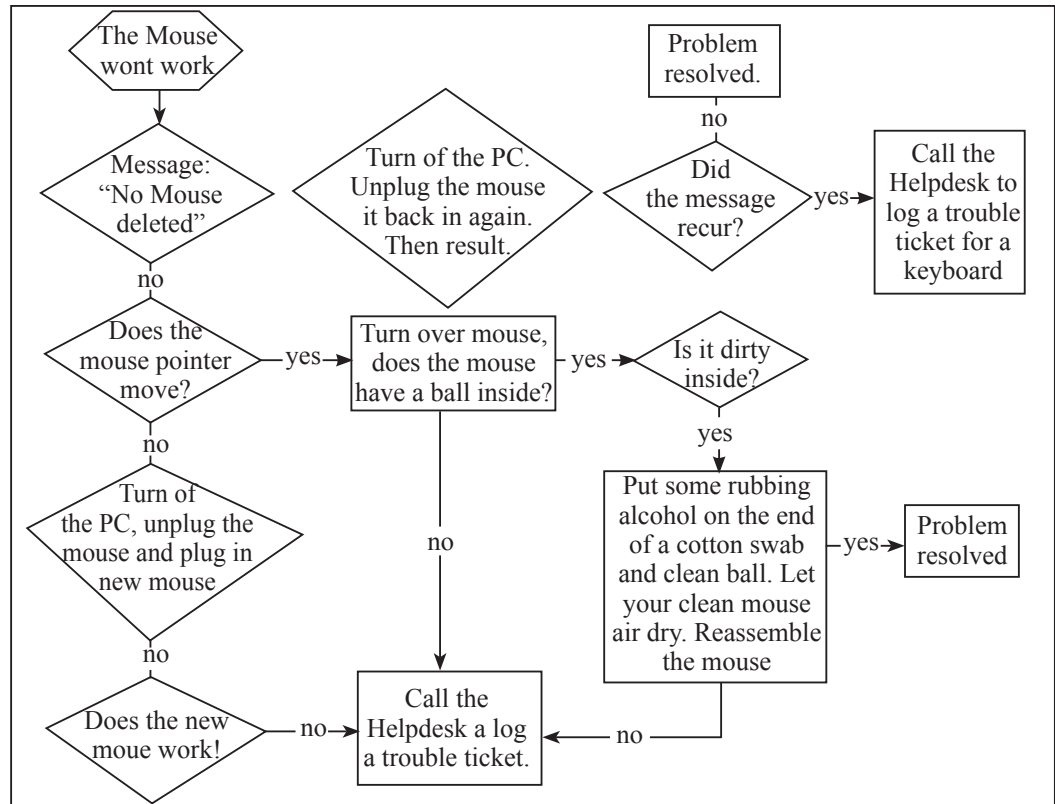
The Mouse wont work

Message: "No Mouse deleted"

no

Does the mouse pointer move?

yes

Turn over mouse, does the mouse have a ball inside?

yes

Is it dirty inside?

yes

Put some rubbing alcohol on the end of a cotton swab and clean ball. Let your clean mouse air dry. Reassemble the mouse

yes

Problem resolved

no

Turn of the PC. Unplug the mouse it back in again. Then result.

Problem resolved.

no

Did the message recur?

yes

Call the Helpdesk to log a trouble ticket for a keyboard

no

Turn of the PC, unplug the mouse and plug in new mouse

no

no

Does the new moue work!

no

Call the Helpdesk a log a trouble ticket.

no